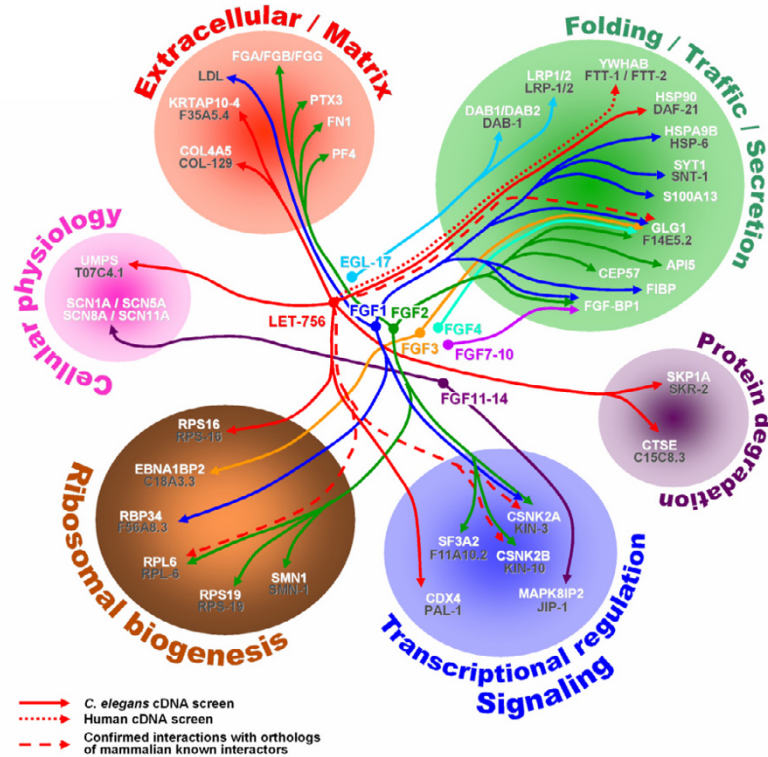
Extracellular / Matrix

LDL
FGA/FGB/FGG
KRTAP10-4
F35A5.4
PTX3
FN1
PF4
COL4A5
COL-129

Folding / Traffic / Secretion

YWHAB
FTT-1 / FTT-2
LRP1/2
LRP-1/2
DAB1/DAB2
DAB-1
HSP90
DAF-21
HSPA9B
HSP-6
SYT1
SNT-1
S100A13
GLG1
F14E5.2
CEP57
API5
FIBP
FGF-BP1

Cellular physiology

UMPS
T07C4.1
SCN1A / SCN5A
SCN8A / SCN11A

EGL-17
LET-756
FGF1
FGF2
FGF3
FGF4
FGF7-10
FGF11-14

Protein degradation

SKP1A
SKR-2
CTSE
C15C8.3

Ribosomal biogenesis

RPS16
RPS-16
EBNA1BP2
C18A3.3
RBP34
F56A8.3
RPL6
RPL-6
RPS19
RPS-19
SMN1
SMN-1

Transcriptional regulation
Signaling

CDX4
PAL-1
SF3A2
F11A10.2
CSNK2A
KIN-3
CSNK2B
KIN-10
MAPK8IP2
JIP-1

C. elegans cDNA screen
Human cDNA screen
Confirmed interactions with orthologs of mammalian known interactors